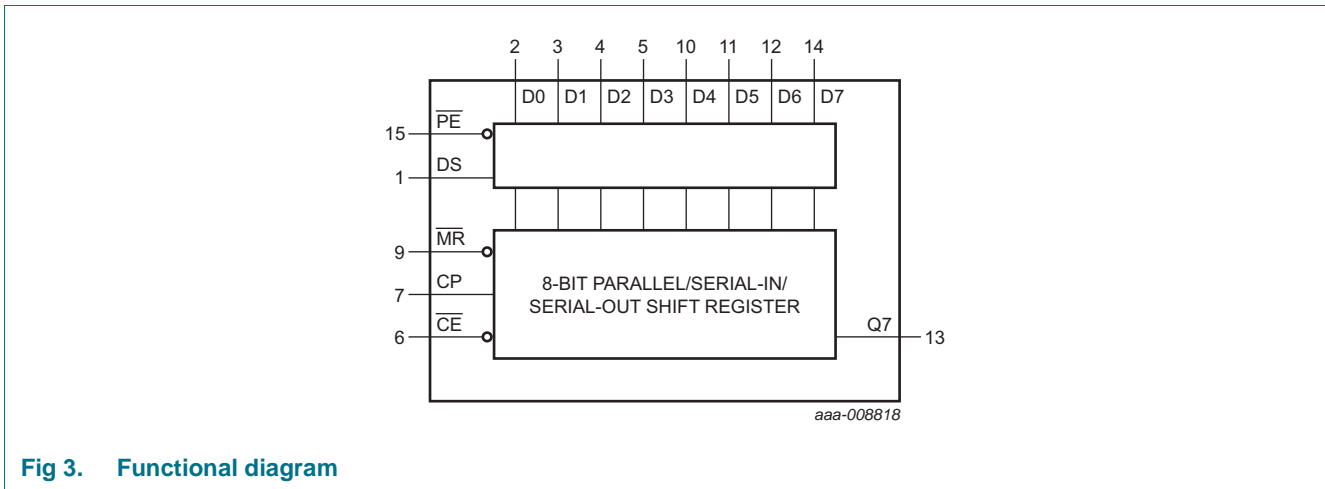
2 3 4 5 10 11 12 14

D0 D1 D2 D3 D4 D5 D6 D7

15 $\overline{PE}$

1 DS

9 $\overline{MR}$

7 CP

6 $\overline{CE}$

8-BIT PARALLEL/SERIAL-IN/ SERIAL-OUT SHIFT REGISTER

Q7 13

aaa-008818

Fig 3. Functional diagram